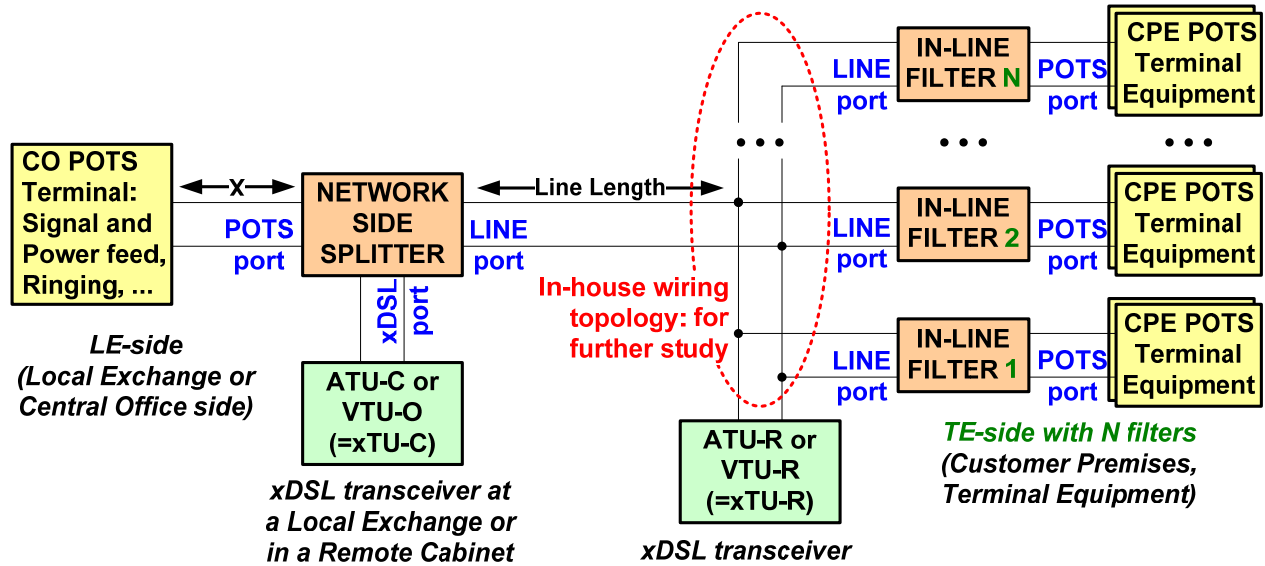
CO POTS Terminal: Signal and Power feed, Ringing, ...

X

POTS port

NETWORK SIDE SPLITTER

Line Length

LINE port

xDSL port

LE-side (Local Exchange or Central Office side)

ATU-C or VTU-O (=xTU-C)

xDSL transceiver at a Local Exchange or in a Remote Cabinet

In-house wiring topology: for further study

• • •

ATU-R or VTU-R (=xTU-R)

xDSL transceiver

LINE port

IN-LINE FILTER N

POTS port

CPE POTS Terminal Equipment

• • •

• • •

LINE port

IN-LINE FILTER 2

POTS port

CPE POTS Terminal Equipment

LINE port

IN-LINE FILTER 1

POTS port

CPE POTS Terminal Equipment

TE-side with N filters (Customer Premises, Terminal Equipment)